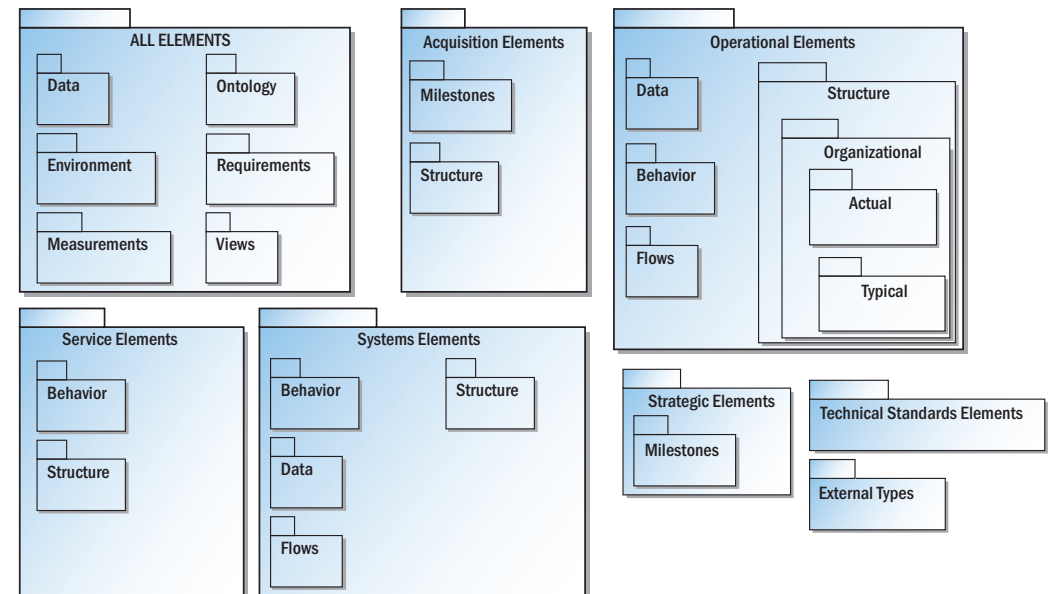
ALL ELEMENTS

Data

Ontology

Environment

Requirements

Measurements

Views

Acquisition Elements

Milestones

Structure

Operational Elements

Data

Behavior

Flows

Structure

Organizational

Actual

Typical

Service Elements

Behavior

Structure

Systems Elements

Behavior

Structure

Data

Flows

Strategic Elements

Milestones

Technical Standards Elements

External Types